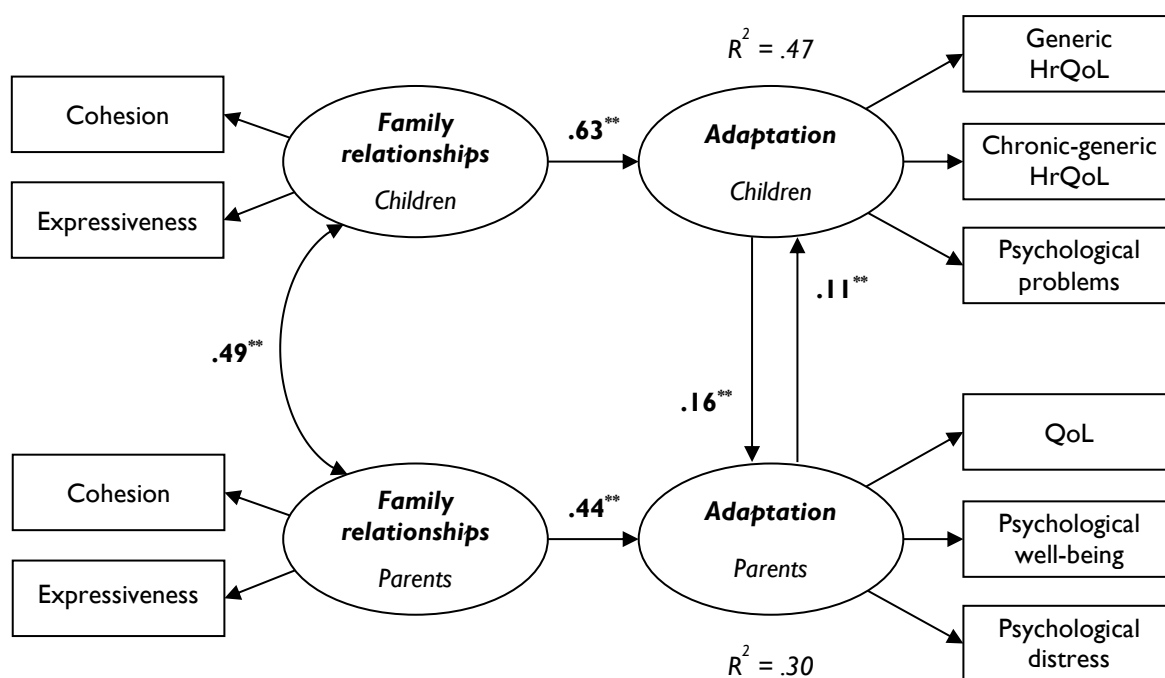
$R^2 = .47$

Generic HrQoL

Cohesion

Family relationships

Children

.63**

Adaptation

Children

Chronic-generic HrQoL

Expressiveness

Psychological problems

.11**

.49**

.16**

QoL

Cohesion

Family relationships

Parents

.44**

Adaptation

Parents

Psychological well-being

Expressiveness

Psychological distress

$R^2 = .30$